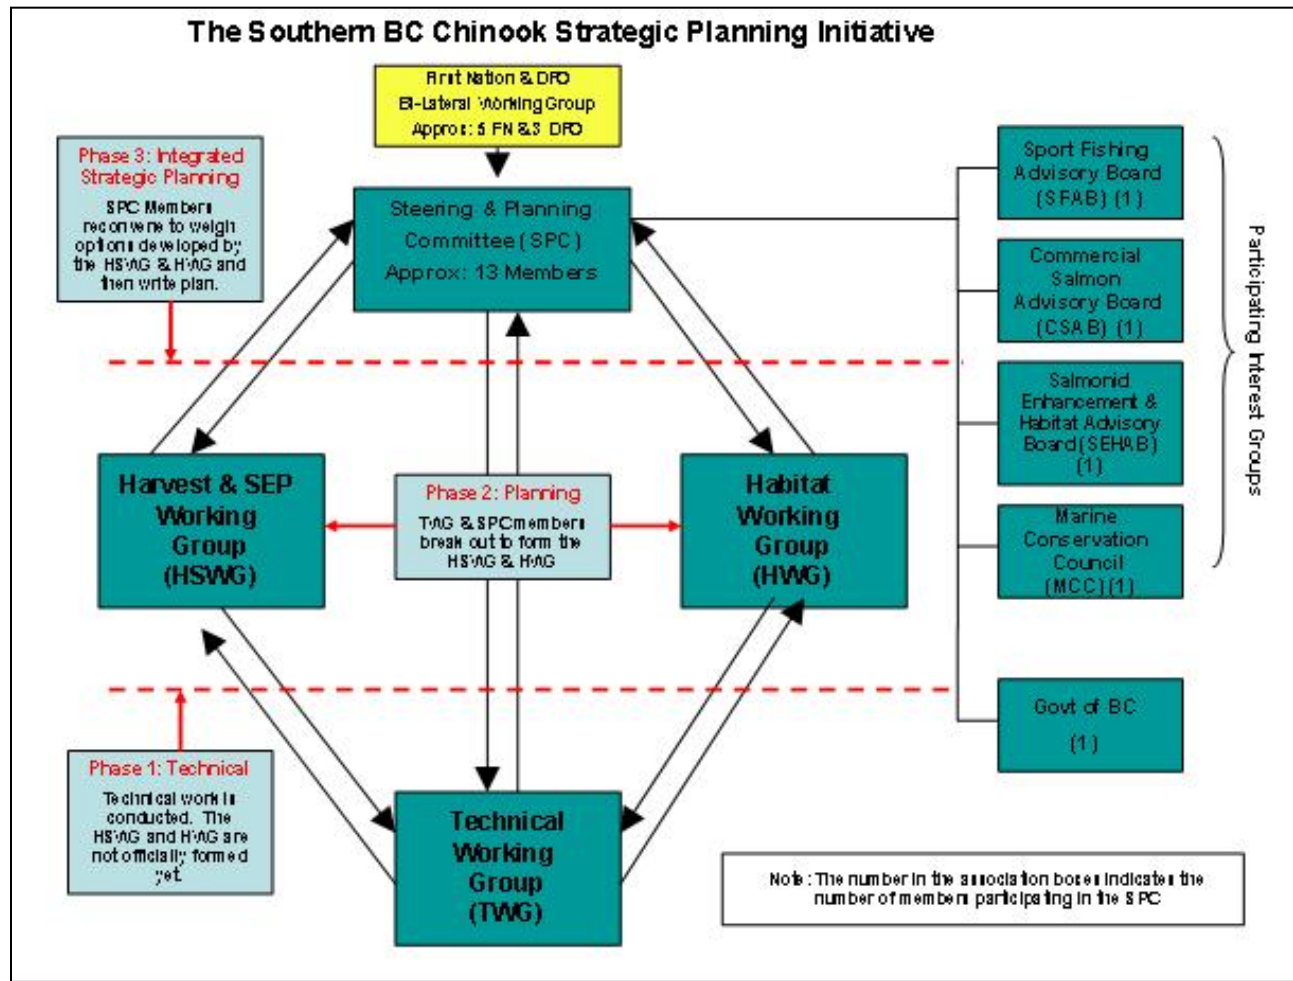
The Southern BC Chinook Strategic Planning Initiative

First Nation & DFO Bi-Lateral Working Group Approx: 5 FN & 3 DFO

Phase 3: Integrated Strategic Planning

SPC Members reconvene to weigh options developed by the HSWG & HWG and then write plan.

Steering & Planning Committee (SPC) Approx: 13 Members

Sport Fishing Advisory Board (SFAB) (1)

Commercial Salmon Advisory Board (CSAB) (1)

Salmonid Enhancement & Habitat Advisory Board (SEHAB) (1)

Marine Conservation Council (MCC) (1)

Govt of BC (1)

Participating Interest Groups

Harvest & SEP Working Group (HSWG)

Phase 2: Planning

TWG & SPC members break out to form the HSWG & HWG

Habitat Working Group (HWG)

Phase 1: Technical

Technical work is conducted. The HSWG and HWG are not officially formed yet.

Technical Working Group (TWG)

Note: The number in the association boxes indicates the number of members participating in the SPC